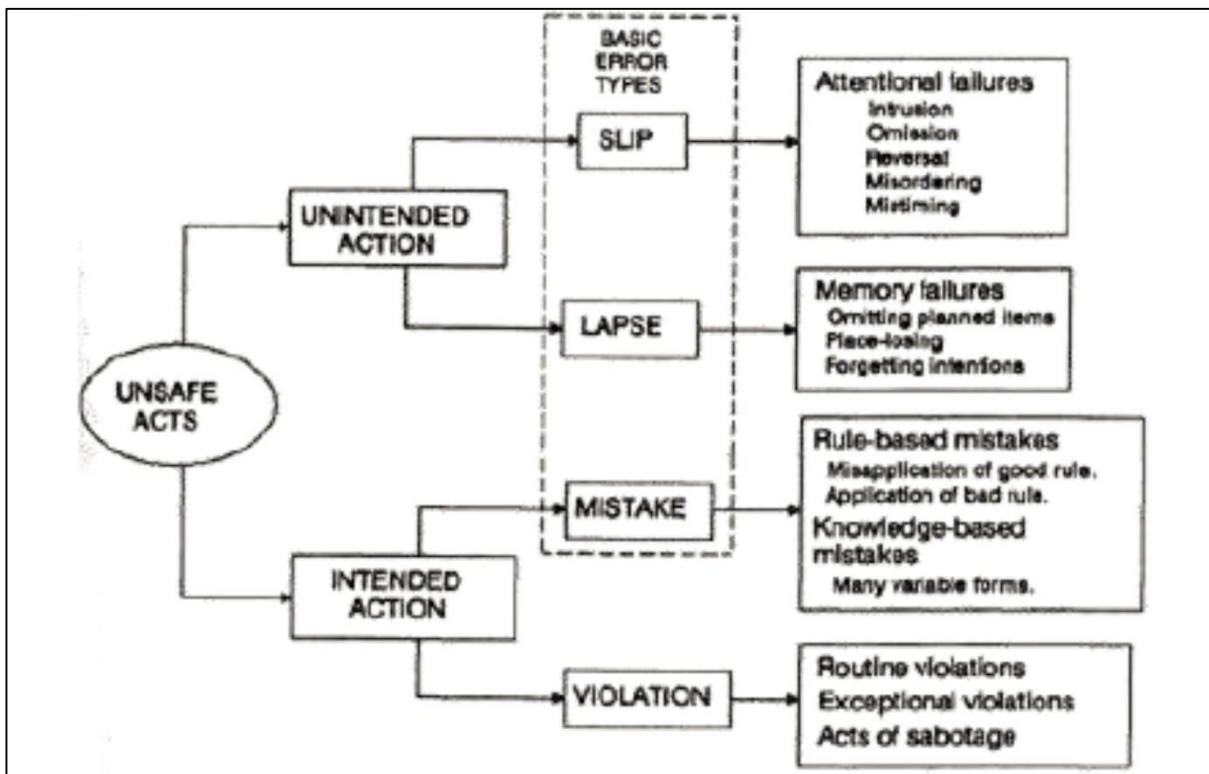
UNSAFE ACTS

UNINTENDED ACTION

INTENDED ACTION

BASIC ERROR TYPES

SLIP

LAPSE

MISTAKE

VIOLATION

Attentional failures
Intrusion
Omission
Reversal
Misordering
Mistiming

Memory failures
Omitting planned items
Place-losing
Forgetting intentions

Rule-based mistakes
Misapplication of good rule.
Application of bad rule.
Knowledge-based mistakes
Many variable forms.

Routine violations
Exceptional violations
Acts of sabotage